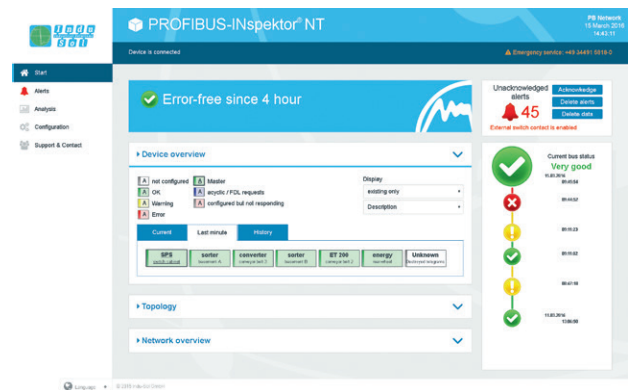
Indu Sol

PROFIBUS-INspektor® NT

PB Network
15 March 2016
14:43:11

Device is connected

Emergency service: +49 34491 5818-0

Start

Alerts

Analysis

Configuration

Support & Contact

Error-free since 4 hour

Unacknowledged alerts

45

Acknowledge

Delete alerts

Delete data

External switch contact is enabled

Device overview

A not configured
A OK
A Warning
A Error

A Master
A acyclic / FDL requests
A configured but not responding

Display

existing only

Description

Current | Last minute | History

SPS | sorter | converter | sorter | ET 200 | energy | Unknown

Current bus status
Very good

11.03.2016
09:45:54

09:44:52

09:11:23

09:11:02

09:41:18

11.03.2016
13:06:59

Topology

Network overview

Language

© 2016 Indu-Sol GmbH